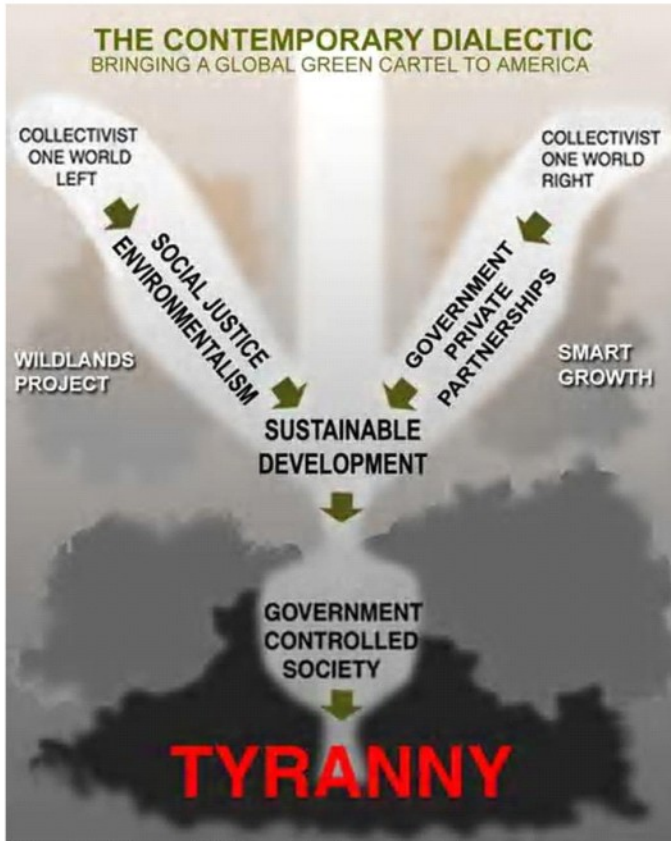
THE CONTEMPORARY DIALECTIC
BRINGING A GLOBAL GREEN CARTEL TO AMERICA

COLLECTIVIST ONE WORLD LEFT

COLLECTIVIST ONE WORLD RIGHT

SOCIAL JUSTICE ENVIRONMENTALISM

GOVERNMENT PRIVATE PARTNERSHIPS

WILDLANDS PROJECT

SMART GROWTH

SUSTAINABLE DEVELOPMENT

GOVERNMENT CONTROLLED SOCIETY

TYRANNY